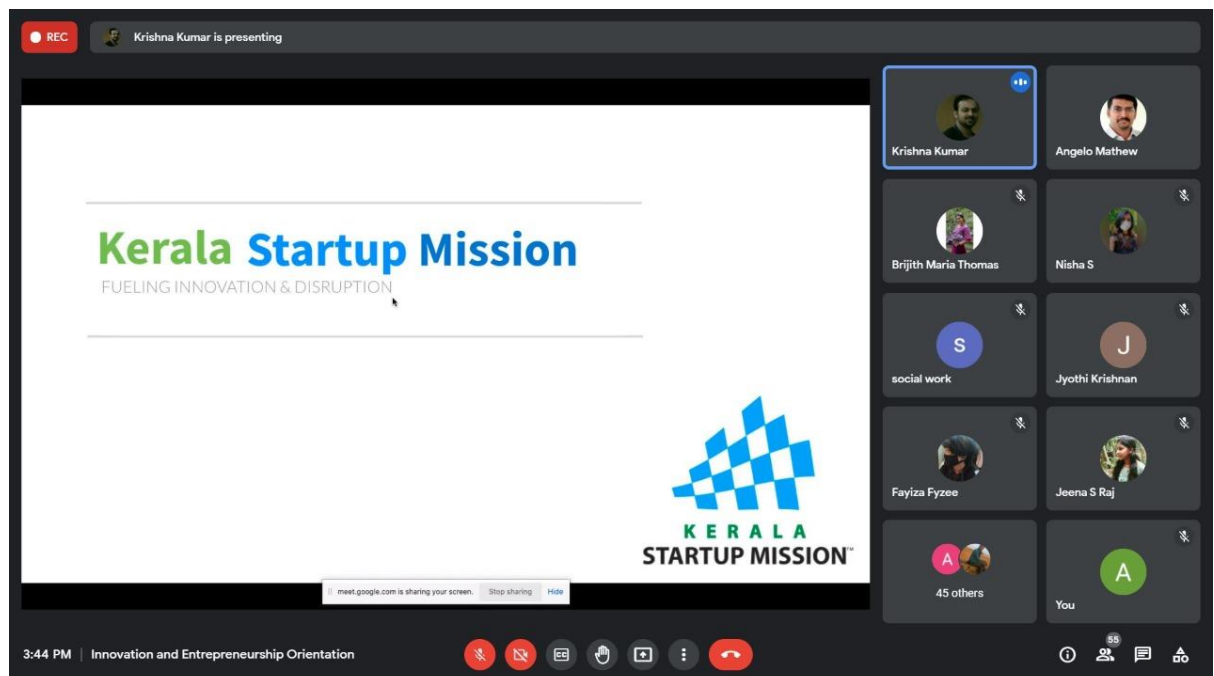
REC

Krishna Kumar is presenting

Kerala Startup Mission
FUELING INNOVATION & DISRUPTION

KERALA
STARTUP MISSION™

meet.google.com is sharing your screen. Stop sharing Hide

Krishna Kumar

Angelo Mathew

Brijith Maria Thomas

Nisha S

S
social work

J
Jyothi Krishnan

Fayiza Fyzee

Jeena S Raj

A
45 others

A
You

3:44 PM | Innovation and Entrepreneurship Orientation

55